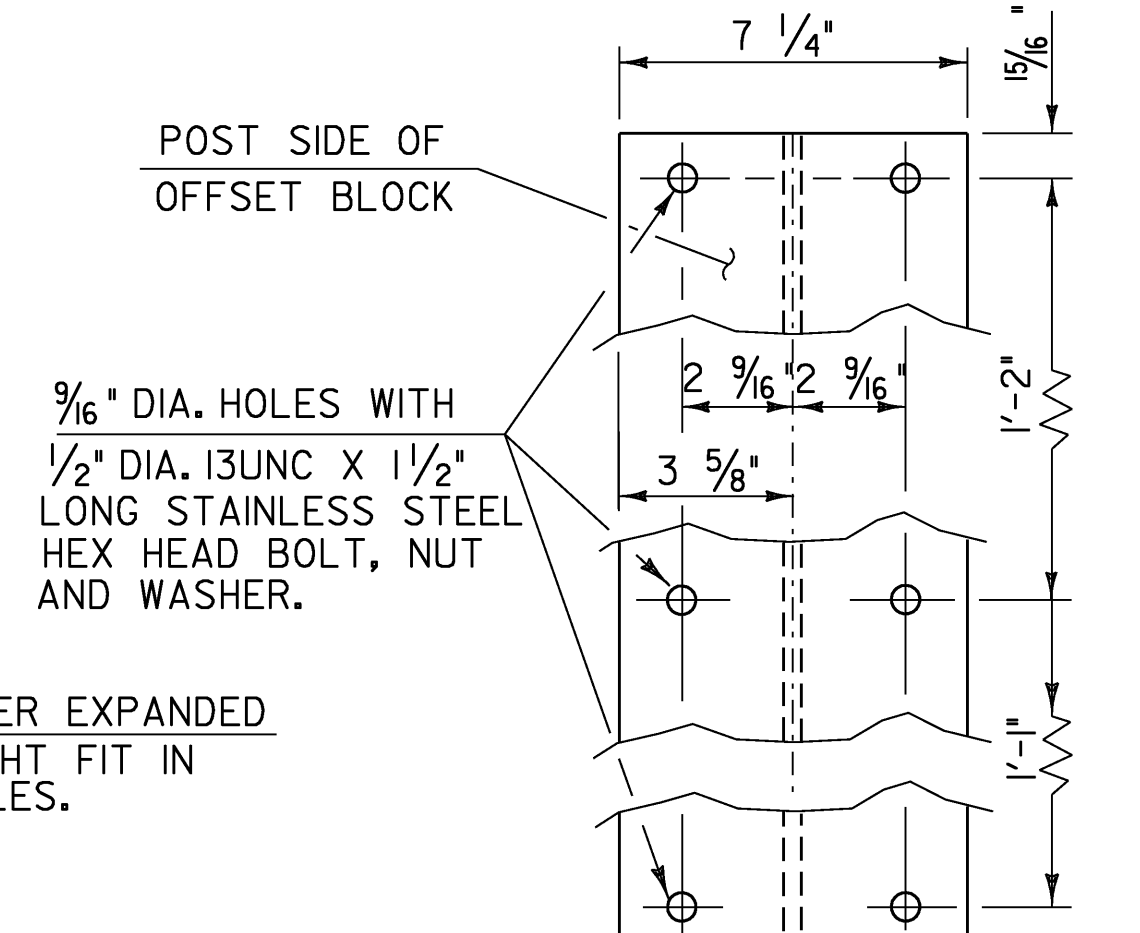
7 $\frac{1}{4}$"

$\frac{15}{16}$"

POST SIDE OF OFFSET BLOCK

$\frac{9}{16}$" DIA. HOLES WITH $\frac{1}{2}$" DIA. 13UNC X 1$\frac{1}{2}$" LONG STAINLESS STEEL HEX HEAD BOLT, NUT AND WASHER.

2 $\frac{9}{16}$" 2 $\frac{9}{16}$"

3 $\frac{5}{8}$"

1'-2"

1'-1"

ER EXPANDED
HT FIT IN
LES.